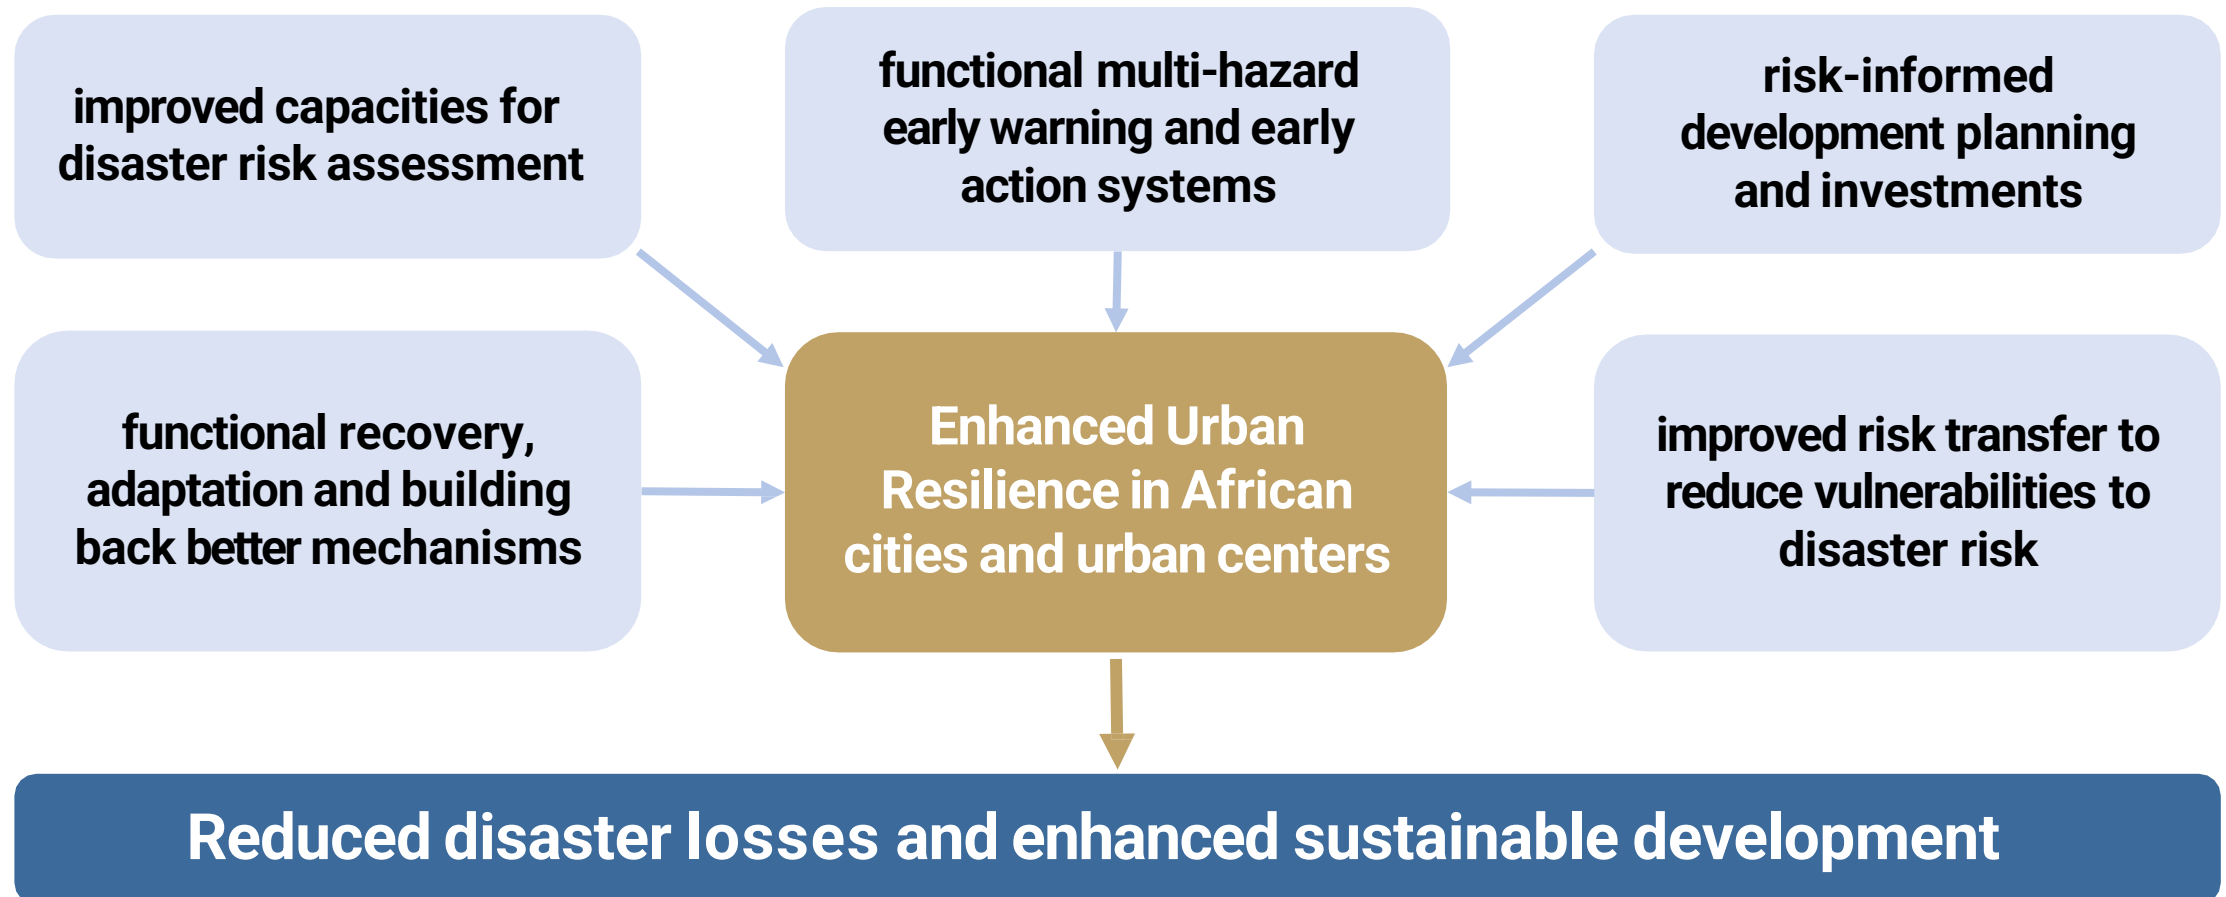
improved capacities for disaster risk assessment

functional multi-hazard early warning and early action systems

risk-informed development planning and investments

functional recovery, adaptation and building back better mechanisms

Enhanced Urban Resilience in African cities and urban centers

improved risk transfer to reduce vulnerabilities to disaster risk

Reduced disaster losses and enhanced sustainable development